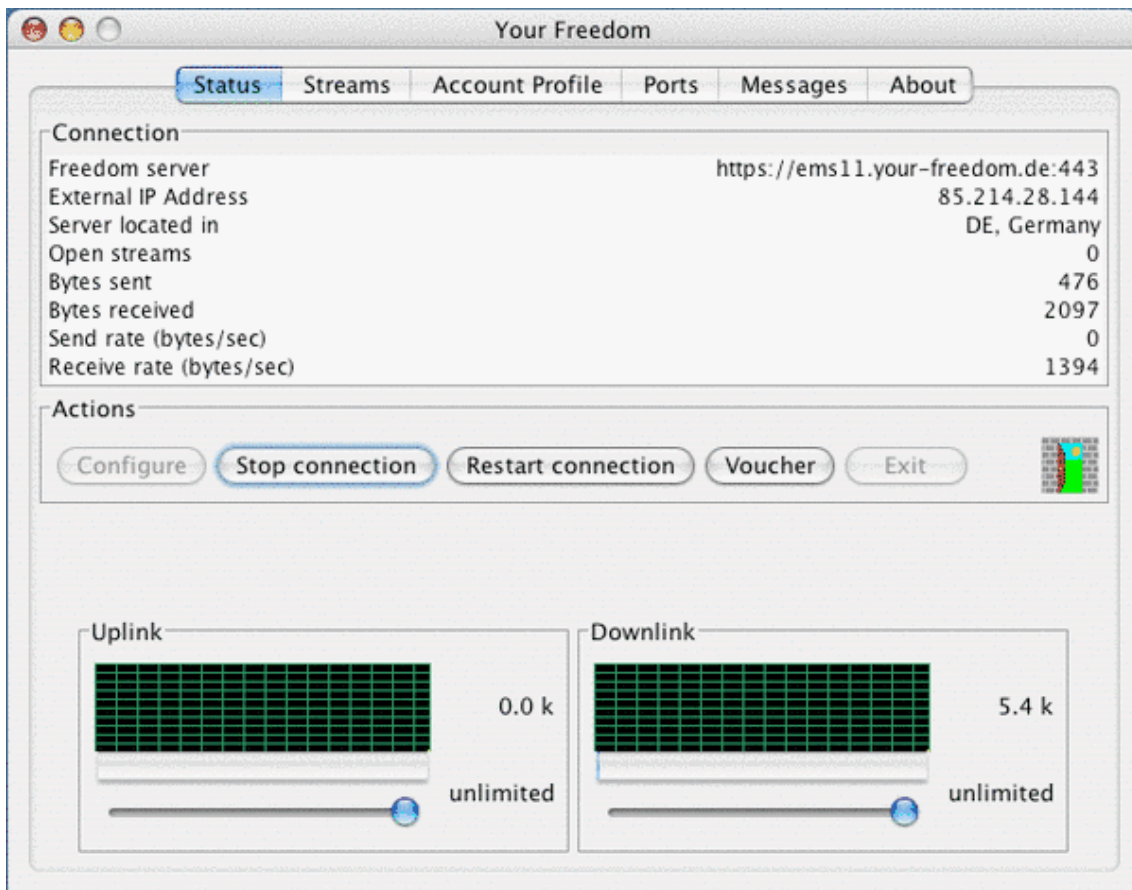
Your Freedom

Status | Streams | Account Profile | Ports | Messages | About

Connection

| | |
|---|---|
| Freedom server | https://ems11.your-freedom.de:443 |
| External IP Address | 85.214.28.144 |
| Server located in | DE, Germany |
| Open streams | 0 |
| Bytes sent | 476 |
| Bytes received | 2097 |
| Send rate (bytes/sec) | 0 |
| Receive rate (bytes/sec) | 1394 |

Actions

Configure | Stop connection | Restart connection | Voucher | Exit

Uplink

0.0 k

unlimited

Downlink

5.4 k

unlimited